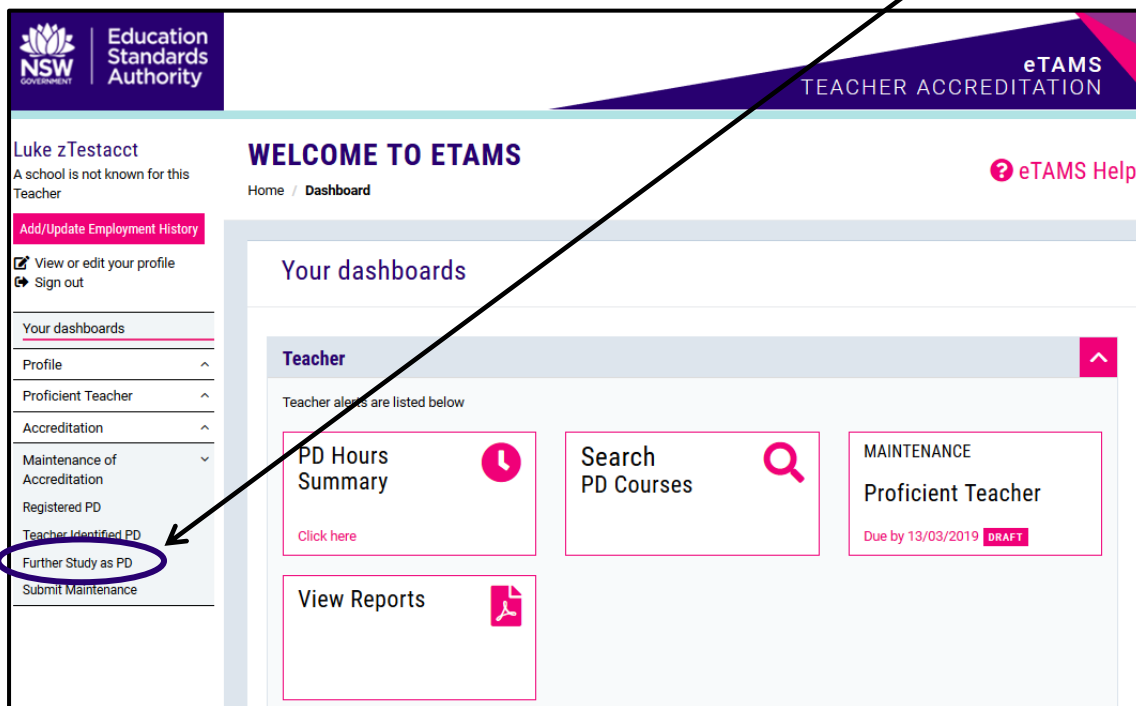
NSW GOVERNMENT

Education Standards Authority

eTAMS
TEACHER ACCREDITATION

Luke zTestacct
A school is not known for this Teacher

Add/Update Employment History

View or edit your profile
Sign out

Your dashboards

Profile

Proficient Teacher

Accreditation

Maintenance of Accreditation

Registered PD

Teacher Identified PD

Further Study as PD

Submit Maintenance

WELCOME TO ETAMS

Home / Dashboard

eTAMS Help

Your dashboards

Teacher

Teacher alerts are listed below

PD Hours Summary

Click here

Search PD Courses

MAINTENANCE

Proficient Teacher

Due by 13/03/2019 DRAFT

View Reports